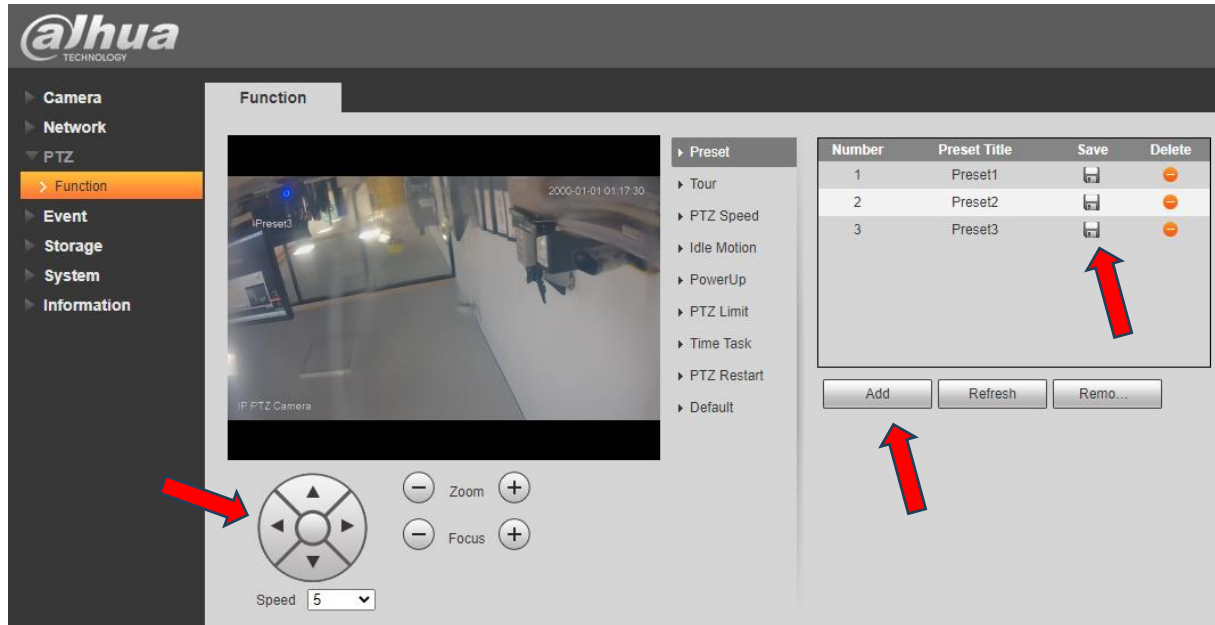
alhua
TECHNOLOGY

Camera
Network
PTZ
Function
Event
Storage
System
Information

Function

2000-01-01 01:17:30
Preset3
IP PTZ Camera

Zoom
Focus
Speed 5

Preset
Tour
PTZ Speed
Idle Motion
PowerUp
PTZ Limit
Time Task
PTZ Restart
Default

| Number | Preset Title | Save | Delete |
|---|---|---|---|
| 1 | Preset1 | | |
| 2 | Preset2 | | |
| 3 | Preset3 | | |

Add
Refresh
Remo...